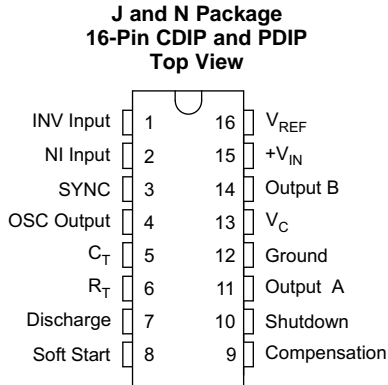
J and N Package
16-Pin CDIP and PDIP
Top View

INV Input 1
NI Input 2
SYNC 3
OSC Output 4
$C_T$ 5
$R_T$ 6
Discharge 7
Soft Start 8

16 $V_{REF}$
15 $+V_{IN}$
14 Output B
13 $V_C$
12 Ground
11 Output A
10 Shutdown
9 Compensation